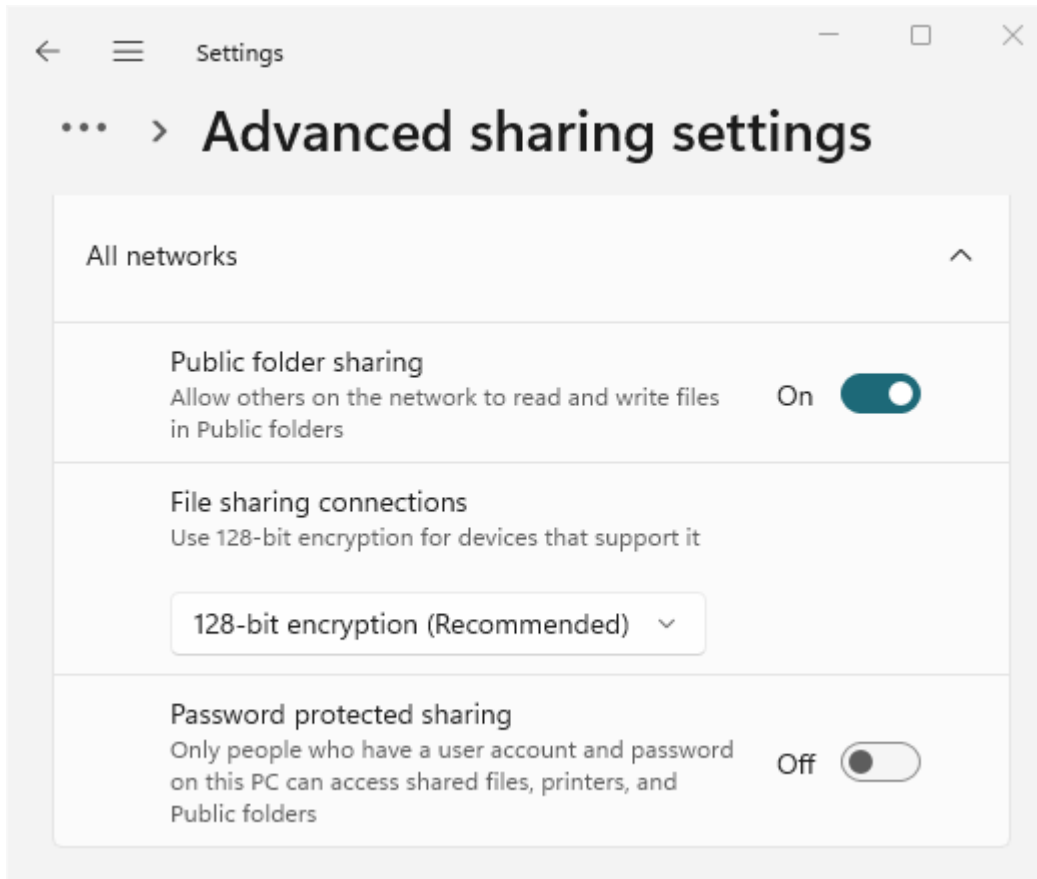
Settings

... > Advanced sharing settings

All networks

Public folder sharing
Allow others on the network to read and write files in Public folders
On

File sharing connections
Use 128-bit encryption for devices that support it

128-bit encryption (Recommended)

Password protected sharing
Only people who have a user account and password on this PC can access shared files, printers, and Public folders
Off